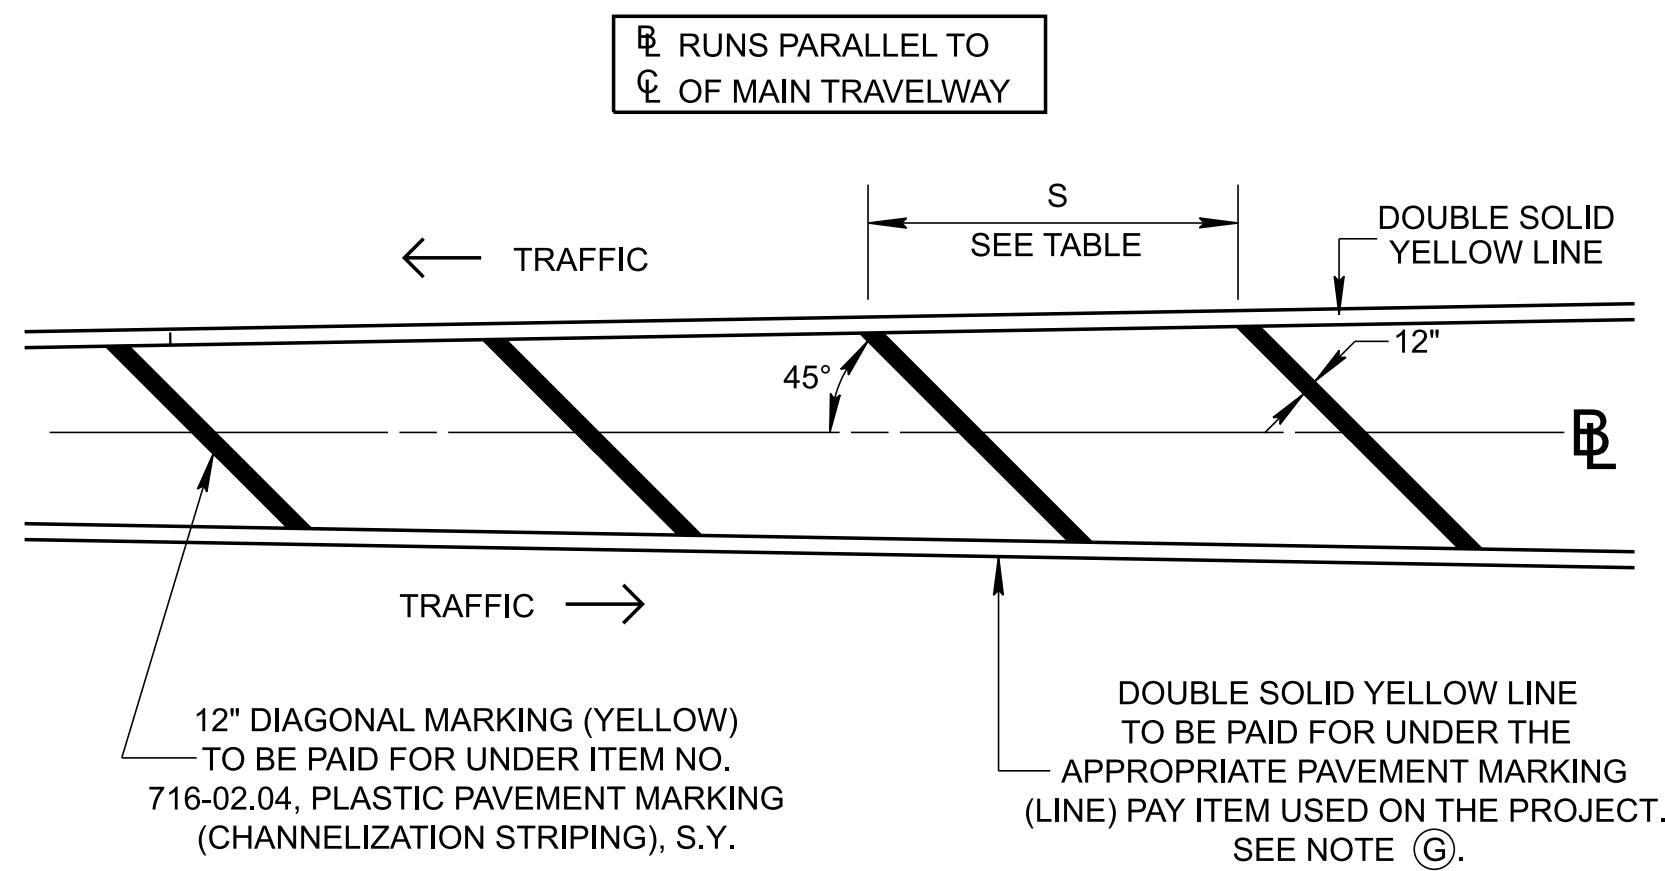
BL RUNS PARALLEL TO
CL OF MAIN TRAVELWAY

S
SEE TABLE

TRAFFIC

DOUBLE SOLID YELLOW LINE

12"

45°

BL

TRAFFIC

12" DIAGONAL MARKING (YELLOW) TO BE PAID FOR UNDER ITEM NO. 716-02.04, PLASTIC PAVEMENT MARKING (CHANNELIZATION STRIPING), S.Y.

DOUBLE SOLID YELLOW LINE TO BE PAID FOR UNDER THE APPROPRIATE PAVEMENT MARKING (LINE) PAY ITEM USED ON THE PROJECT. SEE NOTE Ⓖ.